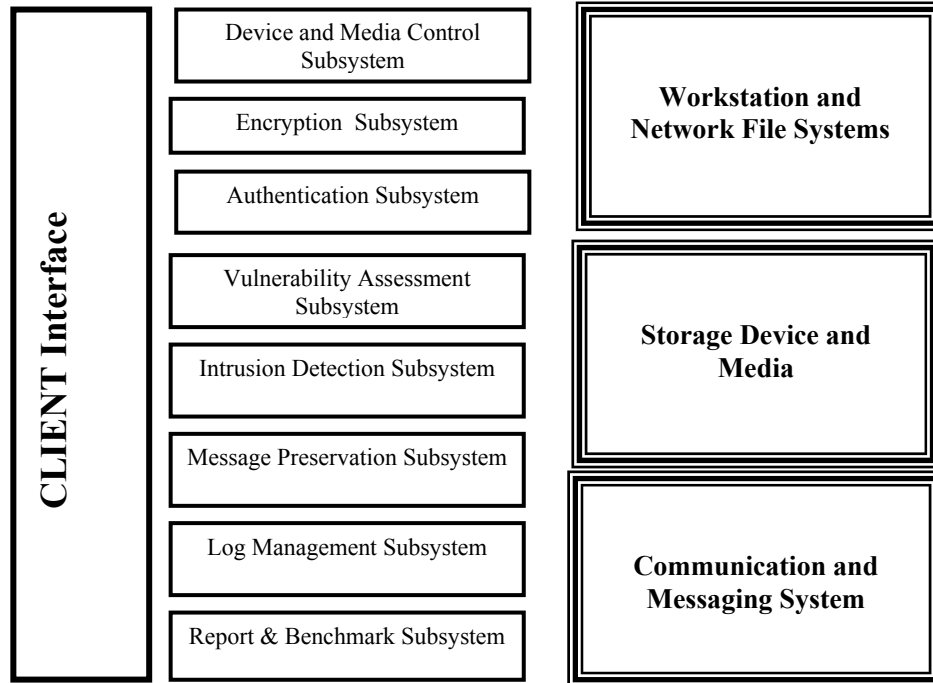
CLIENT Interface

Device and Media Control Subsystem

Encryption Subsystem

Authentication Subsystem

Vulnerability Assessment Subsystem

Intrusion Detection Subsystem

Message Preservation Subsystem

Log Management Subsystem

Report & Benchmark Subsystem

Workstation and Network File Systems

Storage Device and Media

Communication and Messaging System